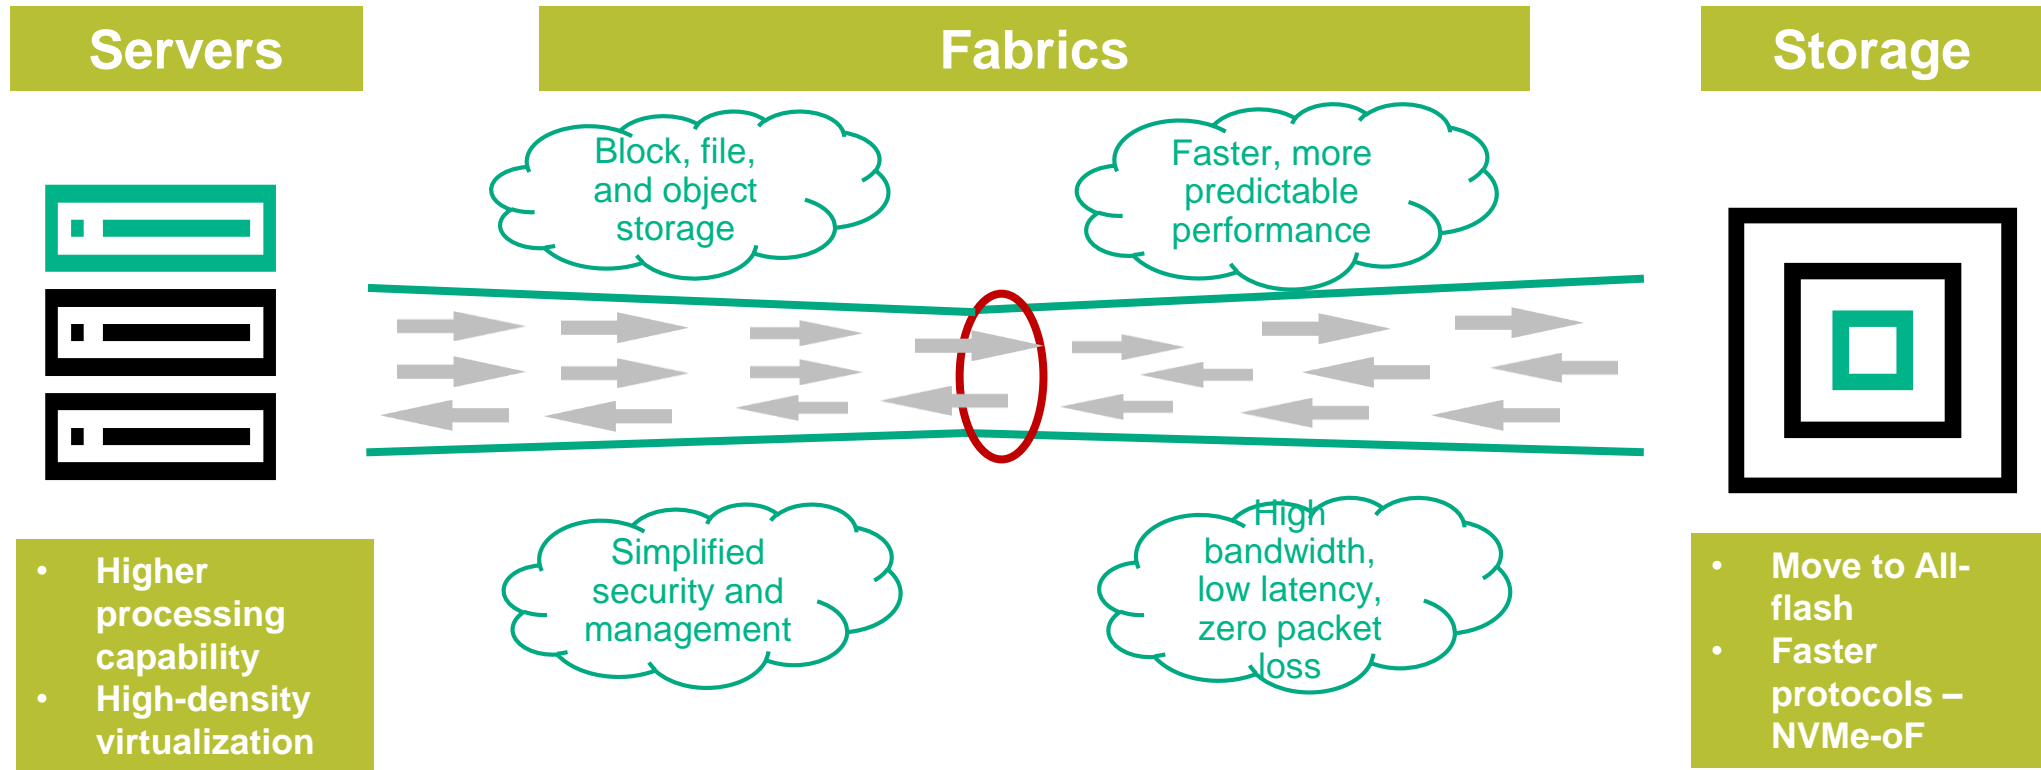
Servers

Fabrics

Storage

Block, file, and object storage

Faster, more predictable performance

Simplified security and management

High bandwidth, low latency, zero packet loss

- Higher processing capability
- High-density virtualization

- Move to All-flash
- Faster protocols – NVMe-oF